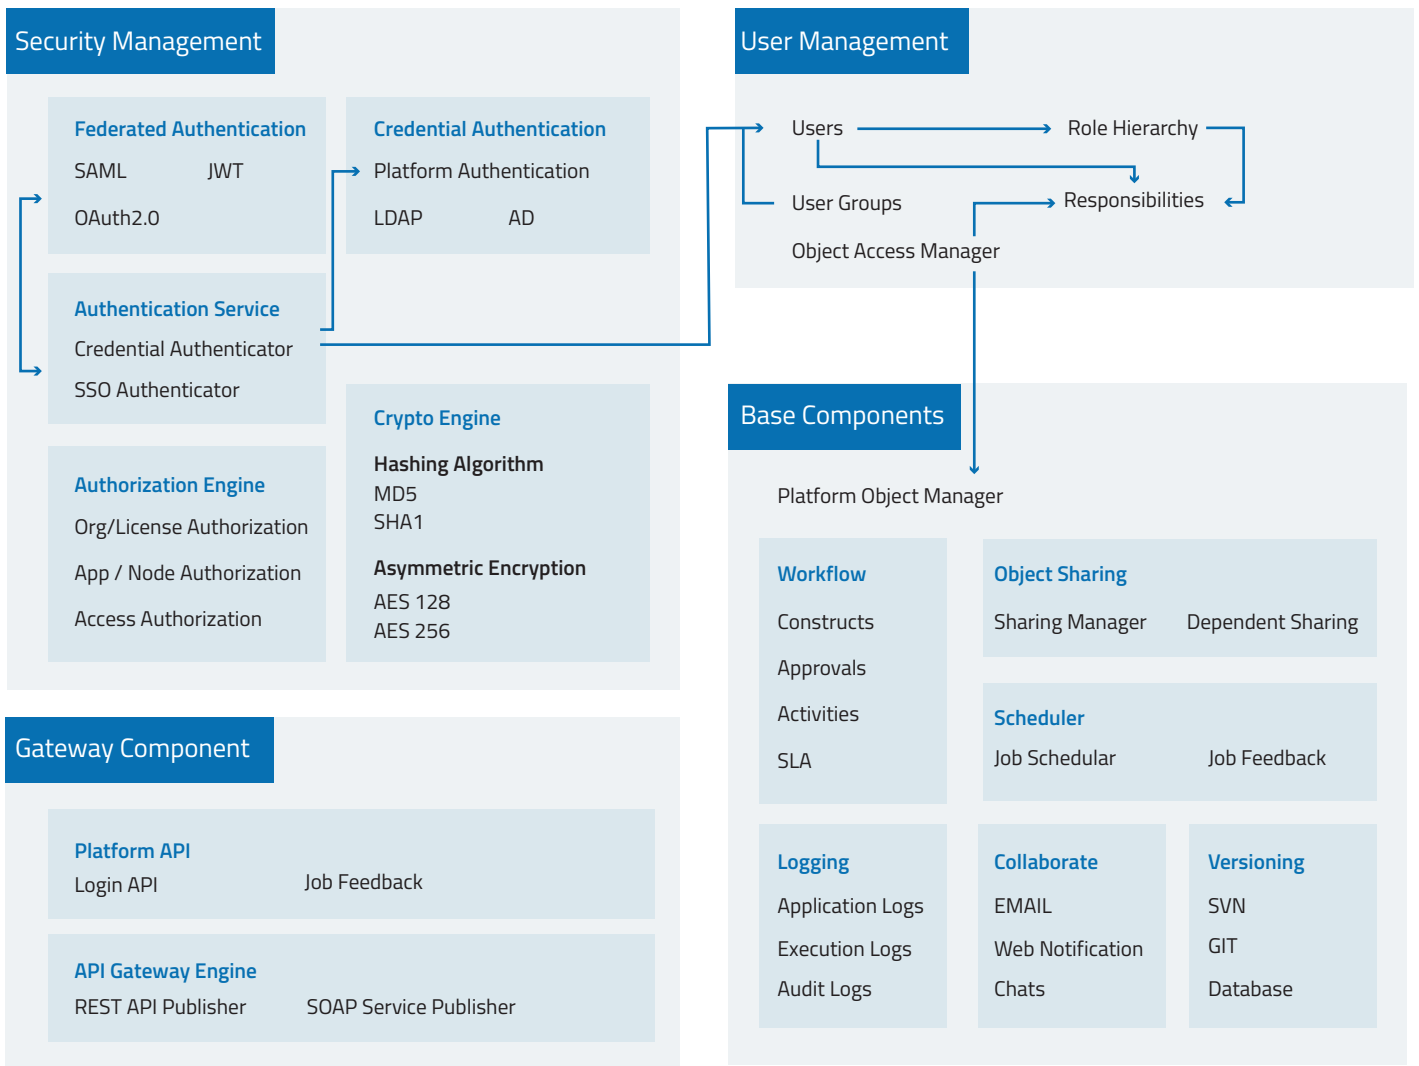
Security Management

Federated Authentication
SAML JWT
OAuth2.0

Credential Authentication
Platform Authentication
LDAP AD

Authentication Service
Credential Authenticator
SSO Authenticator

Authorization Engine
Org/License Authorization
App / Node Authorization
Access Authorization

Crypto Engine
Hashing Algorithm
MD5
SHA1
Asymmetric Encryption
AES 128
AES 256

User Management

Users
Role Hierarchy
User Groups
Responsibilities
Object Access Manager

Base Components

Platform Object Manager

Workflow
Constructs
Approvals
Activities
SLA

Object Sharing
Sharing Manager Dependent Sharing

Scheduler
Job Schedular Job Feedback

Logging
Application Logs
Execution Logs
Audit Logs

Collaborate
EMAIL
Web Notification
Chats

Versioning
SVN
GIT
Database

Gateway Component

Platform API
Login API Job Feedback

API Gateway Engine
REST API Publisher SOAP Service Publisher